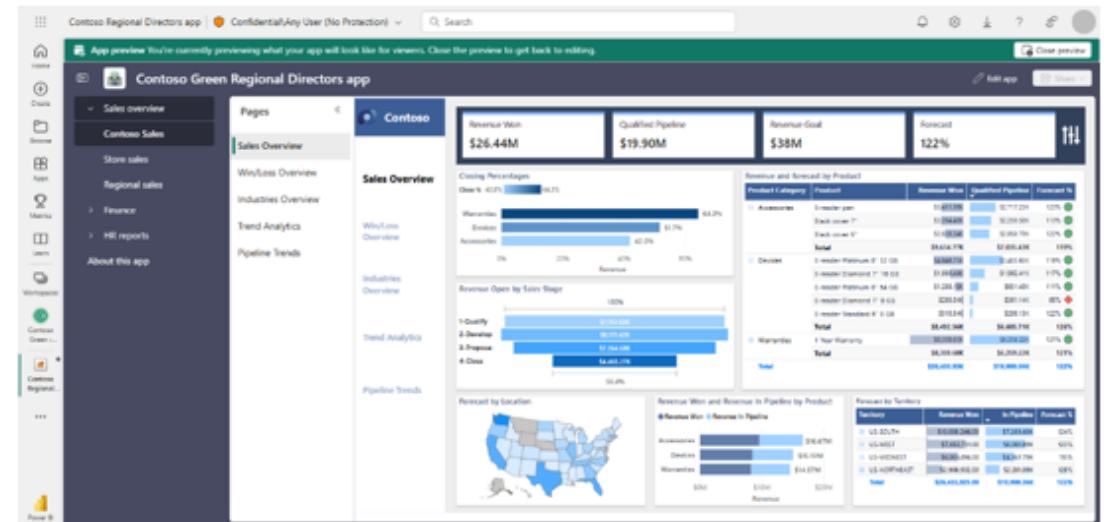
Contoso Regional Directors app | Confidential\Any User (No Protection)

Search

Home

Create

Browse

Apps

Metrics

Learn

Workspaces

Contoso Green ...

Contoso Regional...

...

Power BI

App preview You're currently previewing what your app will look like for viewers. Close the preview to get back to editing.

Close preview

Contoso Green Regional Directors app

Edit app

Share

Sales overview

Contoso Sales

Store sales

Regional sales

Finance

HR reports

About this app

Pages

Sales Overview

Win/Loss Overview

Industries Overview

Trend Analytics

Pipeline Trends

Contoso

Sales Overview

Win/Loss Overview

Industries Overview

Trend Analytics

Pipeline Trends

Revenue Won
$26.44M

Qualified Pipeline
$19.90M

Revenue Goal
$38M

Forecast
122%

Closing Percentages

Warranties

Devices

Accessories

Revenue

Revenue Open by Sales Stage

100%

1-Qualify

2-Develop

3-Propose

4-Close

Revenue and forecast by Product

| Product Category | Product | Revenue Won | Qualified Pipeline | Forecast % |
|---|---|---|---|---|
| Accessories | | | | |
| | Total | | | |
| Devices | | | | |
| | Total | | | |
| Warranties | 1 Year Warranty | | | |
| | Total | | | |
| Total | | | | 122% |

Forecast by Location

Revenue Won and Revenue in Pipeline by Product

Revenue Won
Revenue in Pipeline

Accessories

Devices

Warranties

Revenue

Forecast by Territory

| Territory | Revenue Won | In Pipeline | Forecast % |
|---|---|---|---|
| US-SOUTH | | | |
| US-WEST | | | |
| US-MIDWEST | | | |
| US-NORTHEAST | | | |
| Total | | | 122% |